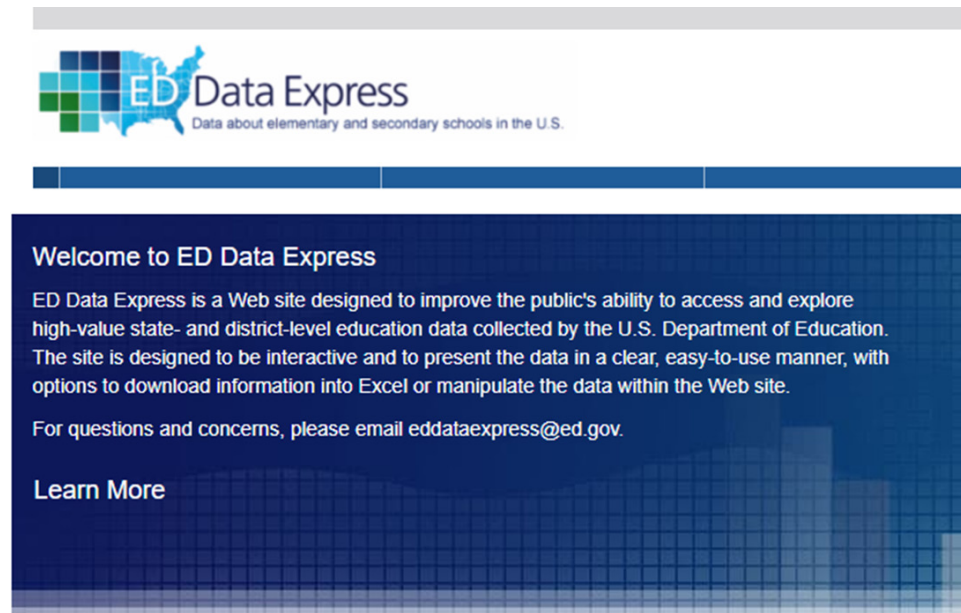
ED Data Express
Data about elementary and secondary schools in the U.S.

Welcome to ED Data Express

ED Data Express is a Web site designed to improve the public's ability to access and explore high-value state- and district-level education data collected by the U.S. Department of Education. The site is designed to be interactive and to present the data in a clear, easy-to-use manner, with options to download information into Excel or manipulate the data within the Web site.

For questions and concerns, please email eddataexpress@ed.gov.

Learn More